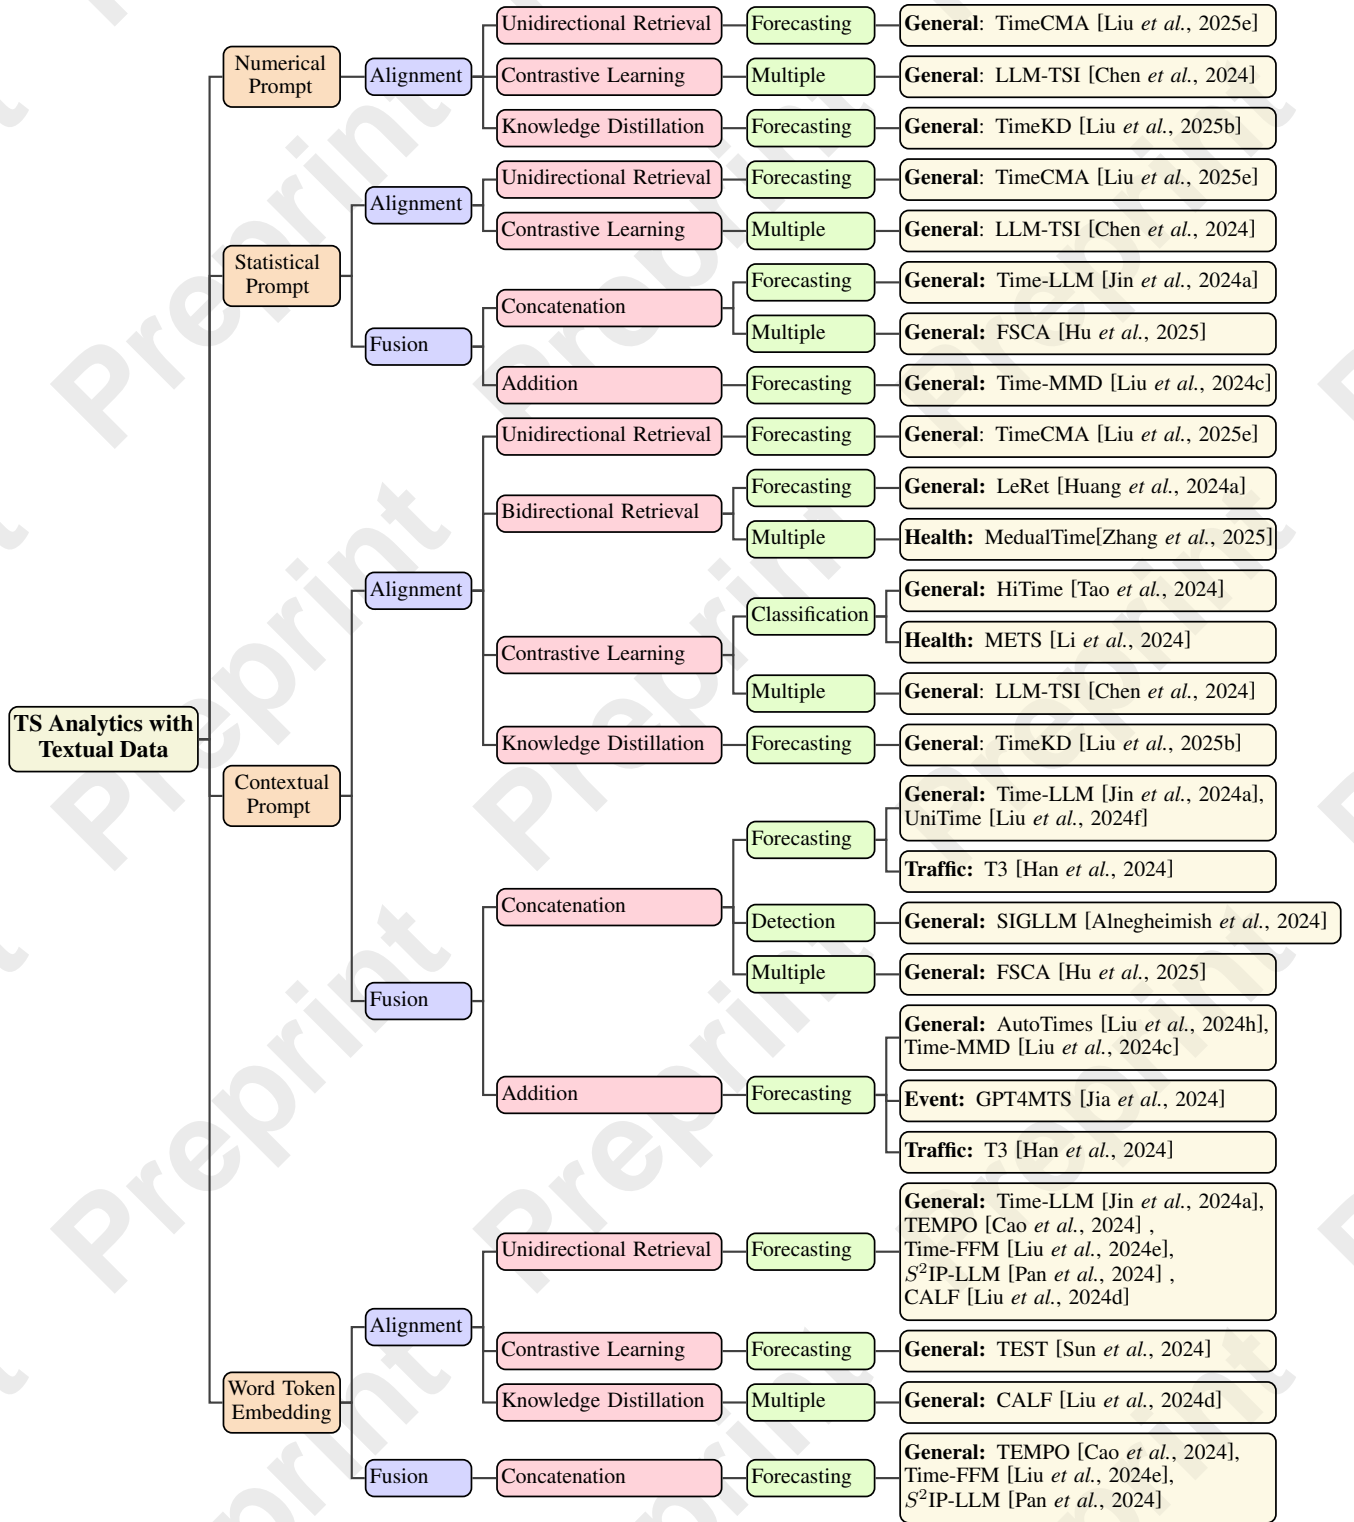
TS Analytics with Textual Data

Numerical Prompt

Alignment

Unidirectional Retrieval — Forecasting — General: TimeCMA [Liu et al., 2025e]

Contrastive Learning — Multiple — General: LLM-TSI [Chen et al., 2024]

Knowledge Distillation — Forecasting — General: TimeKD [Liu et al., 2025b]

Statistical Prompt

Alignment

Unidirectional Retrieval — Forecasting — General: TimeCMA [Liu et al., 2025e]

Contrastive Learning — Multiple — General: LLM-TSI [Chen et al., 2024]

Fusion

Concatenation — Forecasting — General: Time-LLM [Jin et al., 2024a]

Multiple — General: FSCA [Hu et al., 2025]

Addition — Forecasting — General: Time-MMD [Liu et al., 2024c]

Contextual Prompt

Alignment

Unidirectional Retrieval — Forecasting — General: TimeCMA [Liu et al., 2025e]

Bidirectional Retrieval — Forecasting — General: LeRet [Huang et al., 2024a]

Multiple — Health: MedualTime[Zhang et al., 2025]

Contrastive Learning — Classification — General: HiTime [Tao et al., 2024]

Health: METS [Li et al., 2024]

Multiple — General: LLM-TSI [Chen et al., 2024]

Knowledge Distillation — Forecasting — General: TimeKD [Liu et al., 2025b]

Fusion

Concatenation — Forecasting — General: Time-LLM [Jin et al., 2024a], UniTime [Liu et al., 2024f]

Traffic: T3 [Han et al., 2024]

Detection — General: SIGLLM [Alnegheimish et al., 2024]

Multiple — General: FSCA [Hu et al., 2025]

Addition — Forecasting — General: AutoTimes [Liu et al., 2024h], Time-MMD [Liu et al., 2024c]

Event: GPT4MTS [Jia et al., 2024]

Traffic: T3 [Han et al., 2024]

Word Token Embedding

Alignment

Unidirectional Retrieval — Forecasting — General: Time-LLM [Jin et al., 2024a], TEMPO [Cao et al., 2024] , Time-FFM [Liu et al., 2024e], $S^2$IP-LLM [Pan et al., 2024] , CALF [Liu et al., 2024d]

Contrastive Learning — Forecasting — General: TEST [Sun et al., 2024]

Knowledge Distillation — Multiple — General: CALF [Liu et al., 2024d]

Fusion

Concatenation — Forecasting — General: TEMPO [Cao et al., 2024], Time-FFM [Liu et al., 2024e], $S^2$IP-LLM [Pan et al., 2024]

Preprint